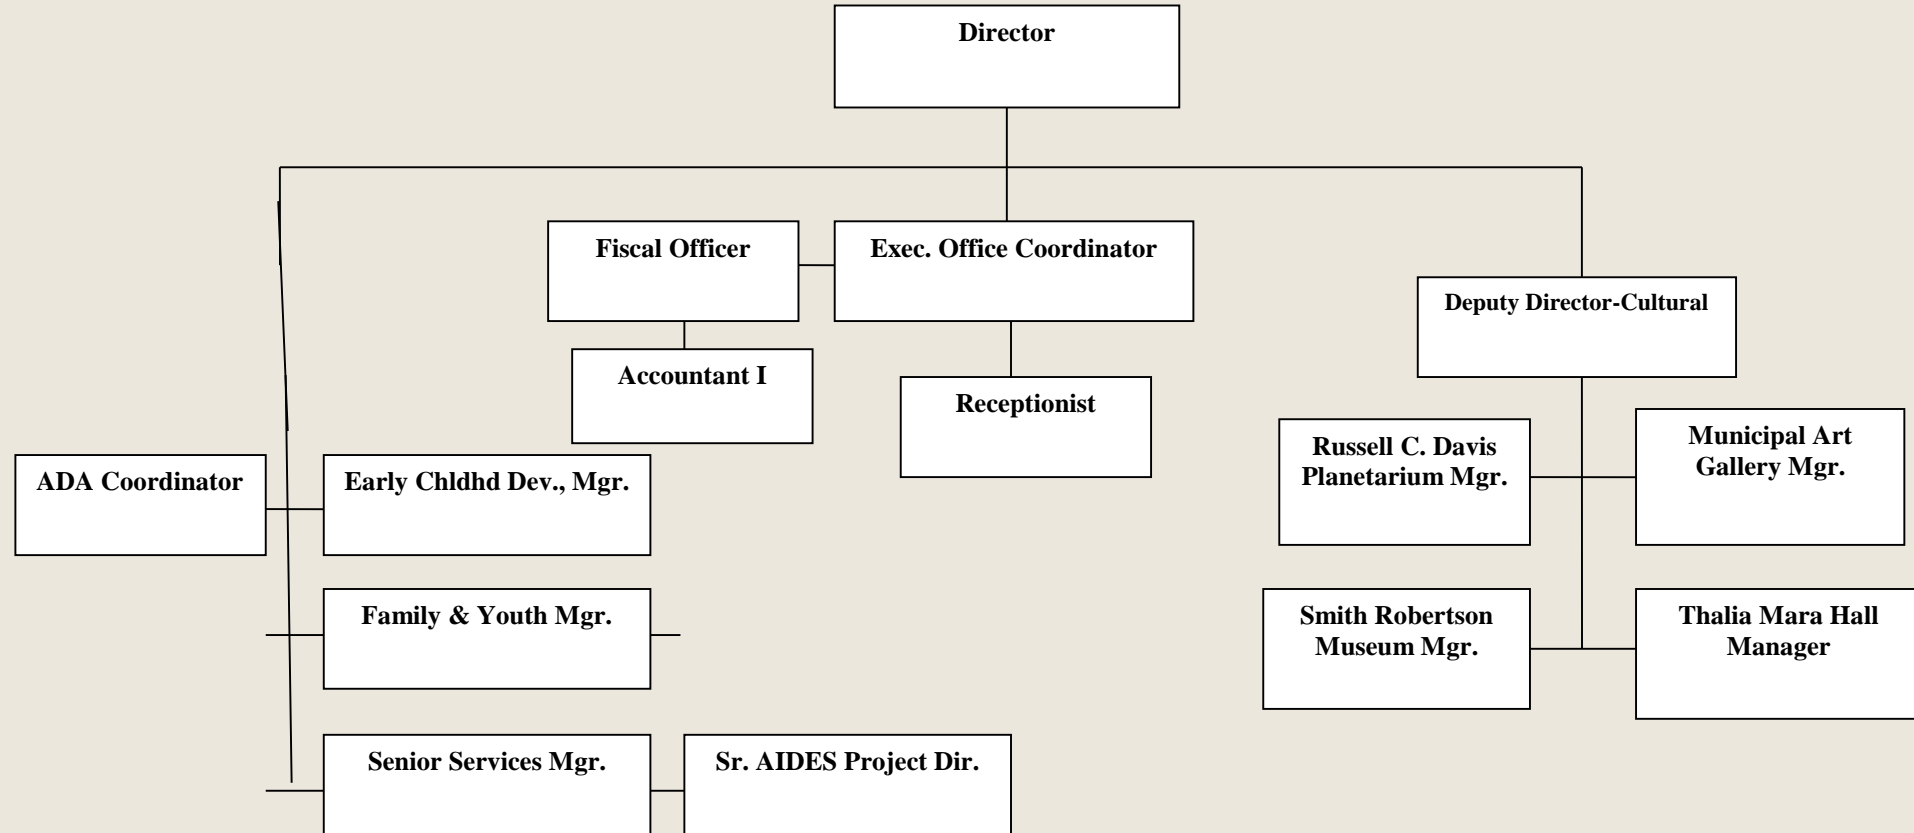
Director

Fiscal Officer

Exec. Office Coordinator

Deputy Director-Cultural

Accountant I

Receptionist

Russell C. Davis Planetarium Mgr.

Municipal Art Gallery Mgr.

ADA Coordinator

Early Chldhd Dev., Mgr.

Family & Youth Mgr.

Smith Robertson Museum Mgr.

Thalia Mara Hall Manager

Senior Services Mgr.

Sr. AIDES Project Dir.